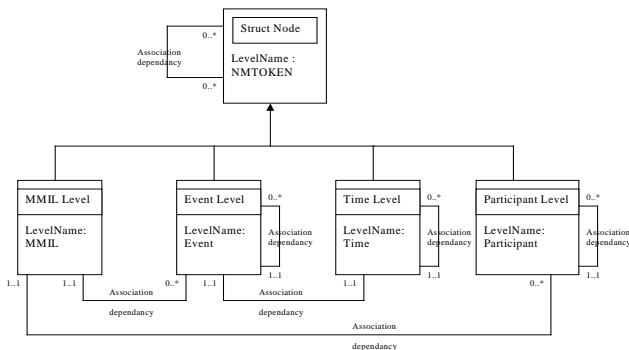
Struct Node

LevelName : NMTOKEN

0..*

Association dependancy

0..*

MMIL Level

LevelName: MMIL

Event Level

LevelName: Event

0..*

Association dependancy

1..1

Time Level

LevelName: Time

0..*

Association dependancy

1..1

Participant Level

LevelName: Participant

0..*

Association dependancy

1..1

1..1

1..1

Association

dependancy

0..*

1..1

Association

dependancy

1..1

0..*

Association

dependancy